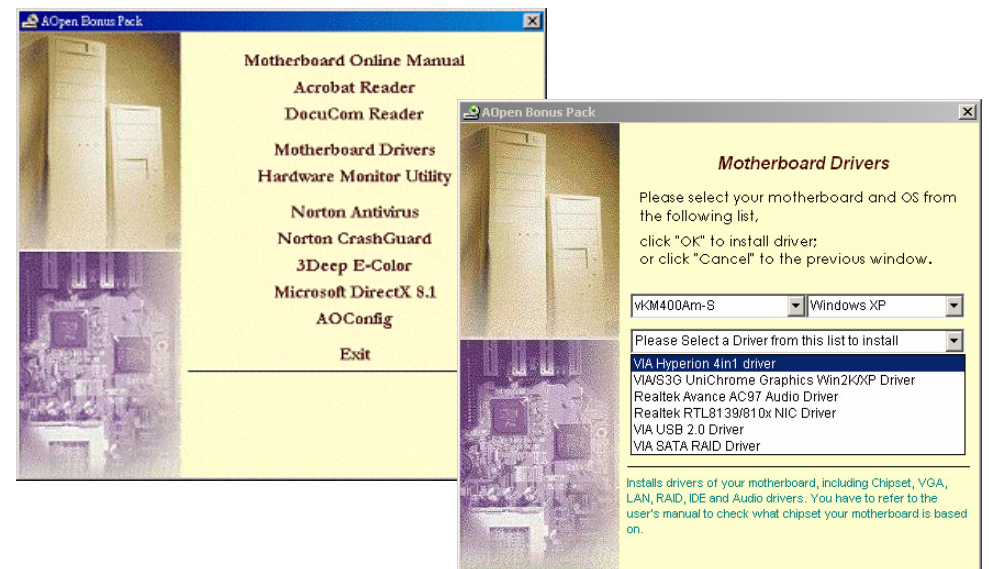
AOpen Bonus Pack

Motherboard Online Manual
Acrobat Reader
DocuCom Reader

Motherboard Drivers
Hardware Monitor Utility

Norton Antivirus
Norton CrashGuard
3Deep E-Color
Microsoft DirectX 8.1
AOConfig

Exit

AOpen Bonus Pack

Motherboard Drivers

Please select your motherboard and OS from the following list,

click "OK" to install driver;
or click "Cancel" to the previous window.

vKM400Am-S
Windows XP

Please Select a Driver from this list to install

VIA Hyperion 4in1 driver
VIA/S3G UniChrome Graphics Win2K/XP Driver
Realtek Avance AC97 Audio Driver
Realtek RTL8139/810x NIC Driver
VIA USB 2.0 Driver
VIA SATA RAID Driver

Installs drivers of your motherboard, including Chipset, VGA, LAN, RAID, IDE and Audio drivers. You have to refer to the user's manual to check what chipset your motherboard is based on.